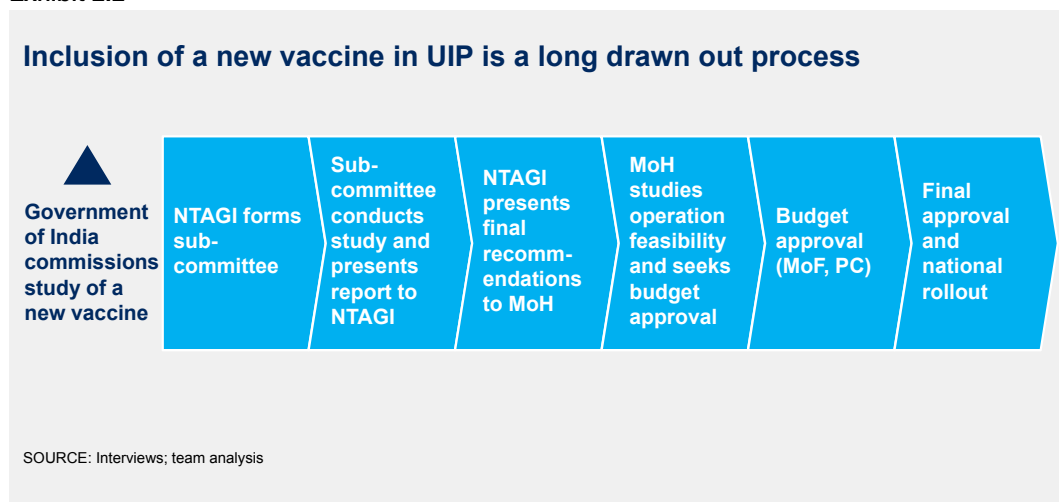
Inclusion of a new vaccine in UIP is a long drawn out process

Government of India commissions study of a new vaccine

NTAGI forms sub-committee

Sub-committee conducts study and presents report to NTAGI

NTAGI presents final recommendations to MoH

MoH studies operation feasibility and seeks budget approval

Budget approval (MoF, PC)

Final approval and national rollout

SOURCE: Interviews; team analysis